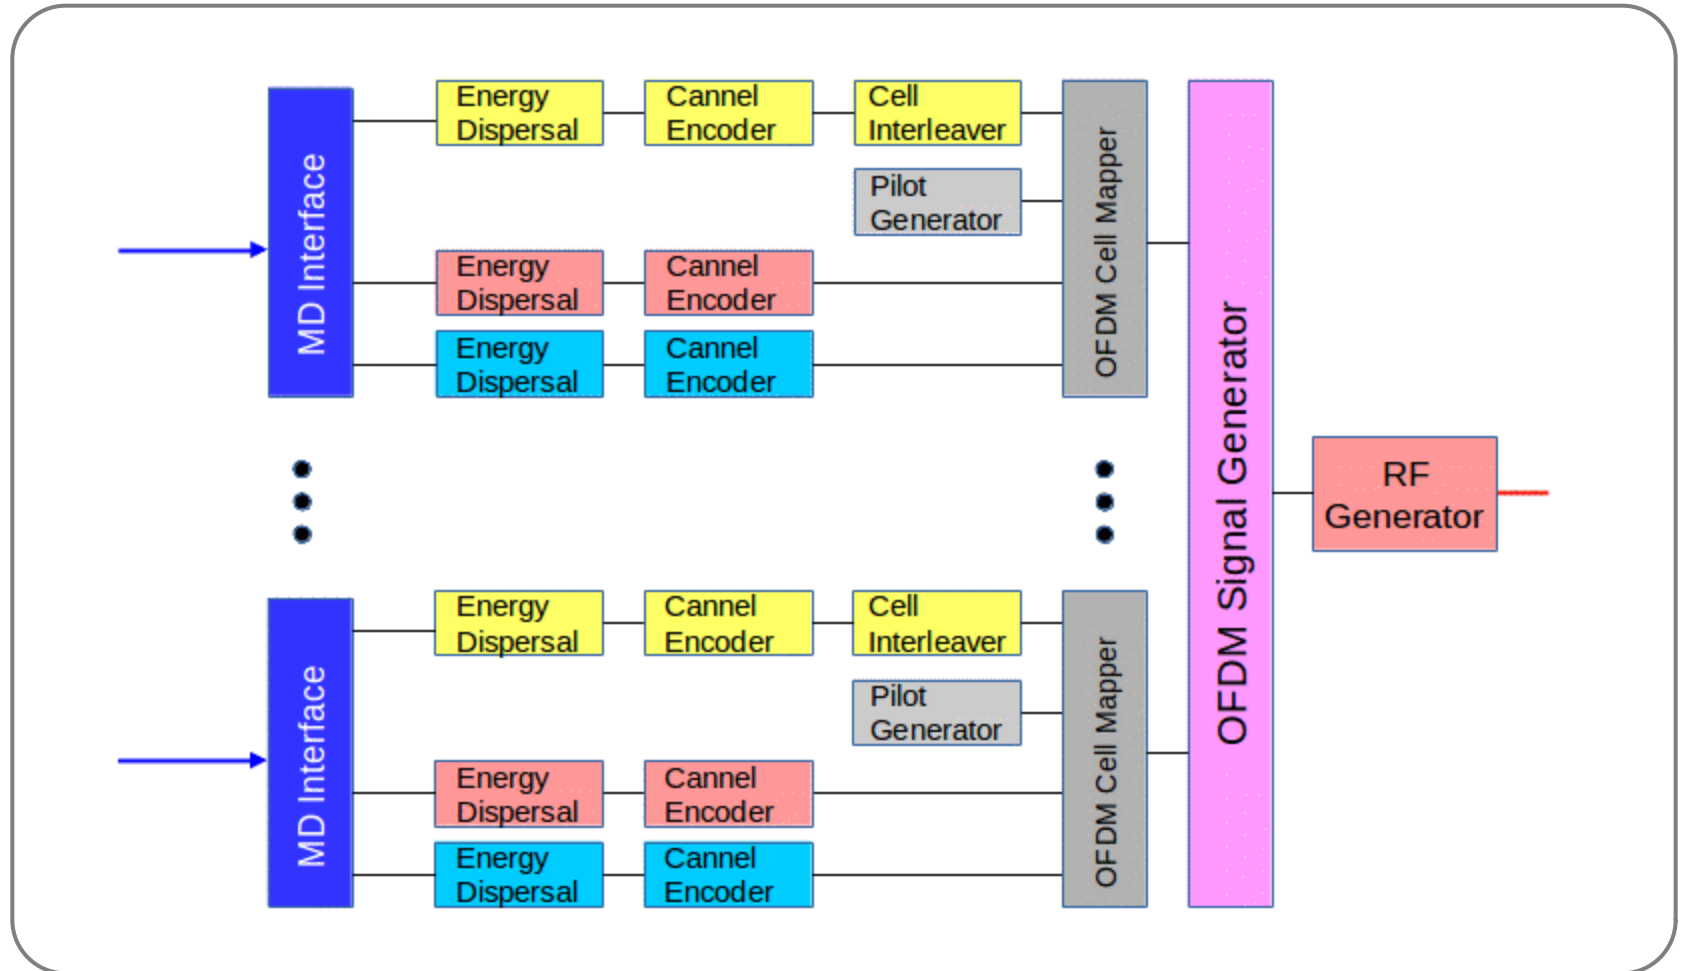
MD Interface

Energy Dispersal

Cannel Encoder

Cell Interleaver

Pilot Generator

Energy Dispersal

Cannel Encoder

Energy Dispersal

Cannel Encoder

OFDM Cell Mapper

MD Interface

Energy Dispersal

Cannel Encoder

Cell Interleaver

Pilot Generator

Energy Dispersal

Cannel Encoder

Energy Dispersal

Cannel Encoder

OFDM Cell Mapper

OFDM Signal Generator

RF Generator